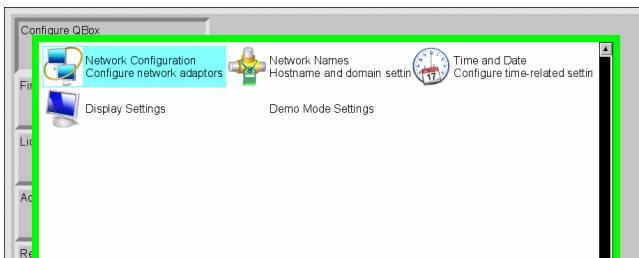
Configure QBox

Fir

Lic

Ac

Re

Network Configuration
Configure network adaptors

Network Names
Hostname and domain settin

17

Time and Date
Configure time-related settin

Display Settings

Demo Mode Settings